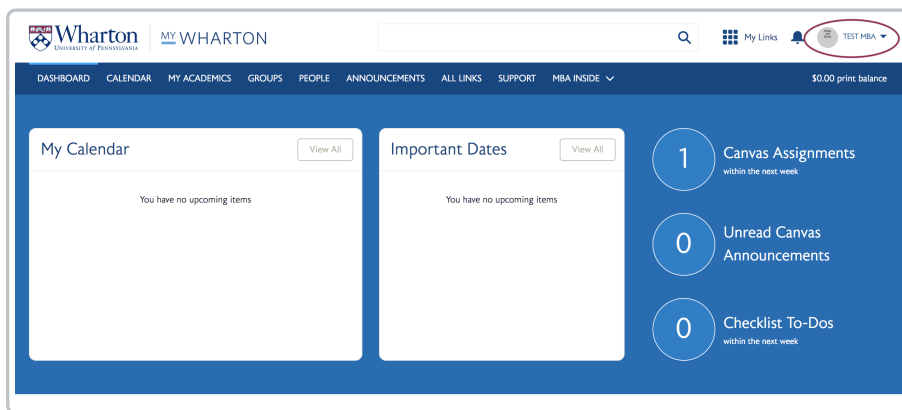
Wharton
UNIVERSITY of PENNSYLVANIA

MY WHARTON

My Links

TEST MBA

DASHBOARD CALENDAR MY ACADEMICS GROUPS PEOPLE ANNOUNCEMENTS ALL LINKS SUPPORT MBA INSIDE

$0.00 print balance

My Calendar

View All

You have no upcoming items

Important Dates

View All

You have no upcoming items

1 Canvas Assignments
within the next week

0 Unread Canvas Announcements

0 Checklist To-Dos
within the next week